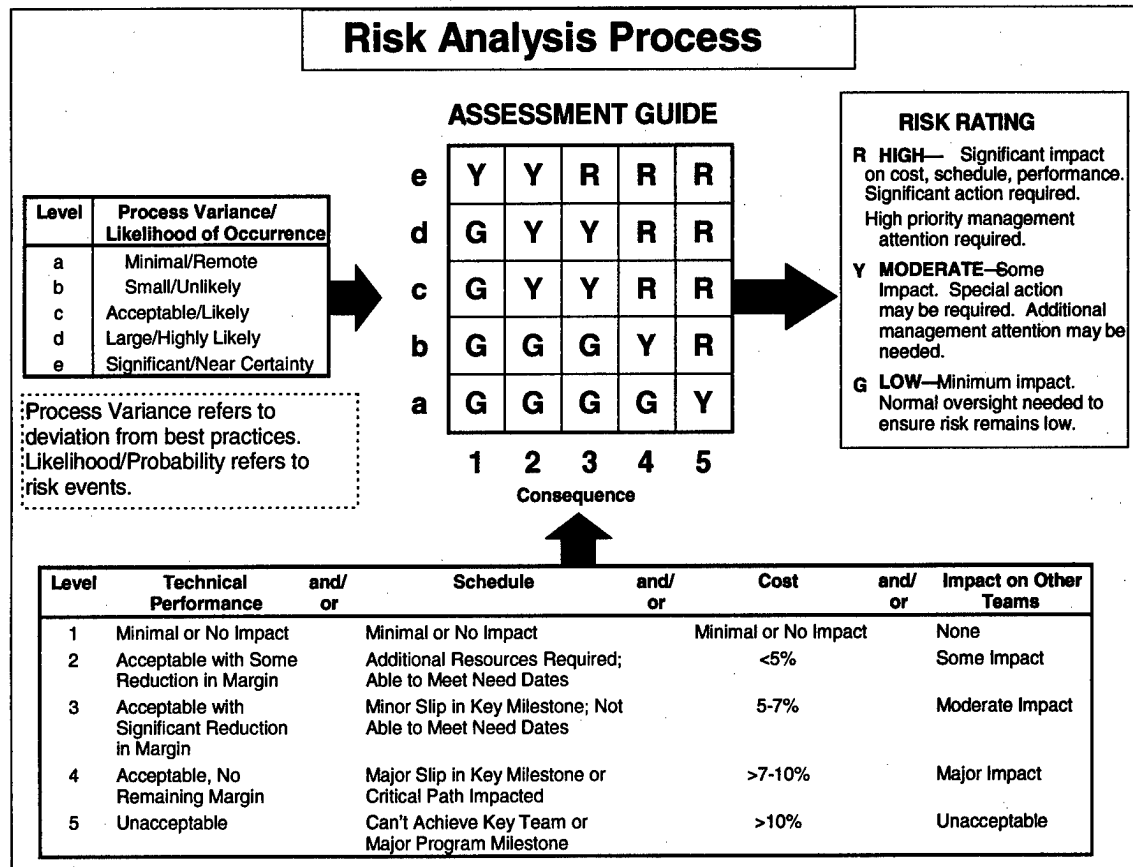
Risk Analysis Process

| Level | Process Variance/ Likelihood of Occurrence |
|---|---|
| a | Minimal/Remote |
| b | Small/Unlikely |
| c | Acceptable/Likely |
| d | Large/Highly Likely |
| e | Significant/Near Certainty |

Process Variance refers to deviation from best practices. Likelihood/Probability refers to risk events.

ASSESSMENT GUIDE

| | | | | | |
|---|---|---|---|---|---|
| e | Y | Y | R | R | R |
| d | G | Y | Y | R | R |
| c | G | Y | Y | R | R |
| b | G | G | G | Y | R |
| a | G | G | G | G | Y |
| | 1 | 2 | 3 | 4 | 5 |

Consequence

RISK RATING

R HIGH— Significant impact on cost, schedule, performance. Significant action required. High priority management attention required.

Y MODERATE—Some Impact. Special action may be required. Additional management attention may be needed.

G LOW—Minimum impact. Normal oversight needed to ensure risk remains low.

| Level | Technical Performance | and/ or | Schedule | and/ or | Cost | and/ or | Impact on Other Teams |
|---|---|---|---|---|---|---|---|
| 1 | Minimal or No Impact | | Minimal or No Impact | | Minimal or No Impact | | None |
| 2 | Acceptable with Some Reduction in Margin | | Additional Resources Required; Able to Meet Need Dates | | <5% | | Some Impact |
| 3 | Acceptable with Significant Reduction in Margin | | Minor Slip in Key Milestone; Not Able to Meet Need Dates | | 5-7% | | Moderate Impact |
| 4 | Acceptable, No Remaining Margin | | Major Slip in Key Milestone or Critical Path Impacted | | >7-10% | | Major Impact |
| 5 | Unacceptable | | Can't Achieve Key Team or Major Program Milestone | | >10% | | Unacceptable |